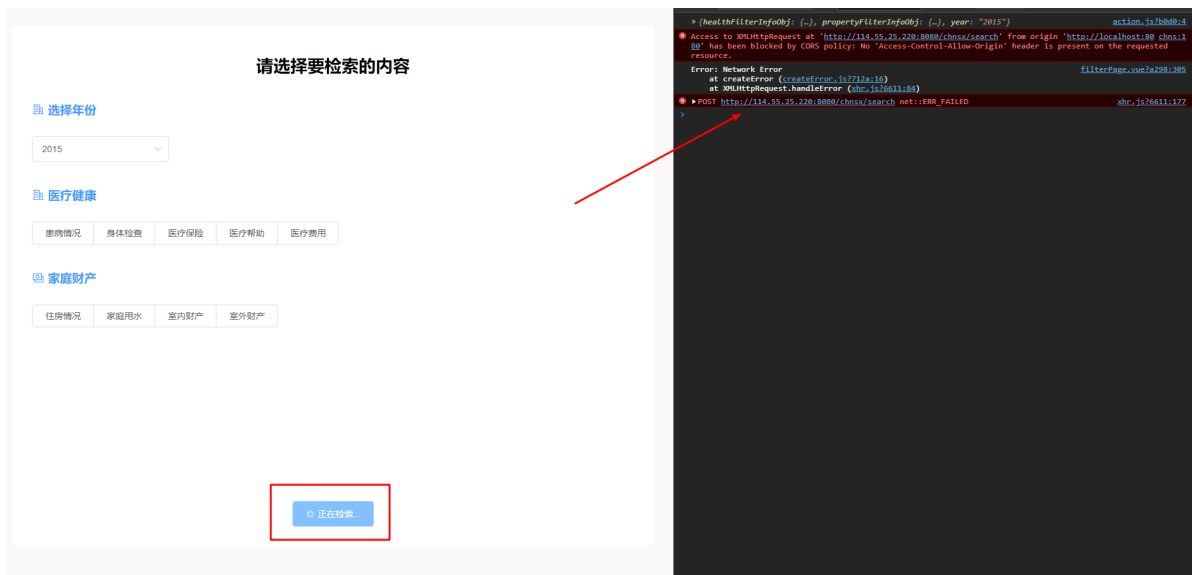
请选择要检索的内容

选择年份

2015

医疗健康

患病情况 身体检查 医疗保险 医疗帮助 医疗费用

家庭财产

住房情况 家庭用水 室内财产 室外财产

正在检索...

▶ {healthFilterInfoObj: {…}, propertyFilterInfoObj: {…}, year: "2015"} action.js?b0d0:4

Access to XMLHttpRequest at 'http://114.55.25.220:8080/chnsx/search' from origin 'http://localhost:8080' has been blocked by CORS policy: No 'Access-Control-Allow-Origin' header is present on the requested resource. chns:180

Error: Network Error
at createError (createError.js?712a:16)
at XMLHttpRequest.handleError (xhr.js?6611:84) filterPage.vue?a298:305

▶ POST http://114.55.25.220:8080/chnsx/search net::ERR_FAILED xhr.js?6611:177

›